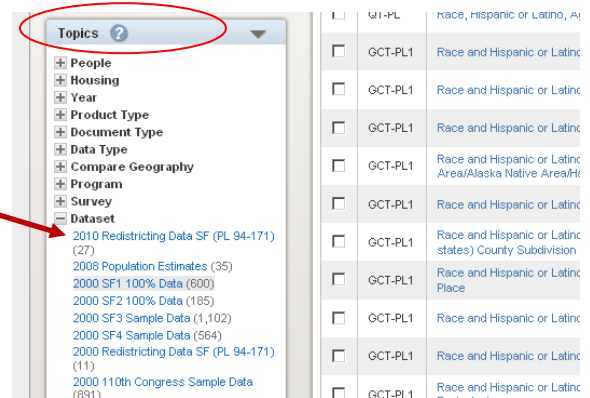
Topics ?

People
Housing
Year
Product Type
Document Type
Data Type
Compare Geography
Program
Survey
Dataset
2010 Redistricting Data SF (PL 94-171) (27)
2008 Population Estimates (35)
2000 SF1 100% Data (600)
2000 SF2 100% Data (185)
2000 SF3 Sample Data (1,102)
2000 SF4 Sample Data (564)
2000 Redistricting Data SF (PL 94-171) (11)
2000 110th Congress Sample Data (891)

| | QT-PL | Race, Hispanic or Latino, Ag |
|---|---|---|
| | GCT-PL1 | Race and Hispanic or Latino |
| | GCT-PL1 | Race and Hispanic or Latino |
| | GCT-PL1 | Race and Hispanic or Latino |
| | GCT-PL1 | Race and Hispanic or Latino Area/Alaska Native Area/Ha |
| | GCT-PL1 | Race and Hispanic or Latino |
| | GCT-PL1 | Race and Hispanic or Latino states) County Subdivision |
| | GCT-PL1 | Race and Hispanic or Latino Place |
| | GCT-PL1 | Race and Hispanic or Latino |
| | GCT-PL1 | Race and Hispanic or Latino |
| | GCT-PL1 | Race and Hispanic or Latino |